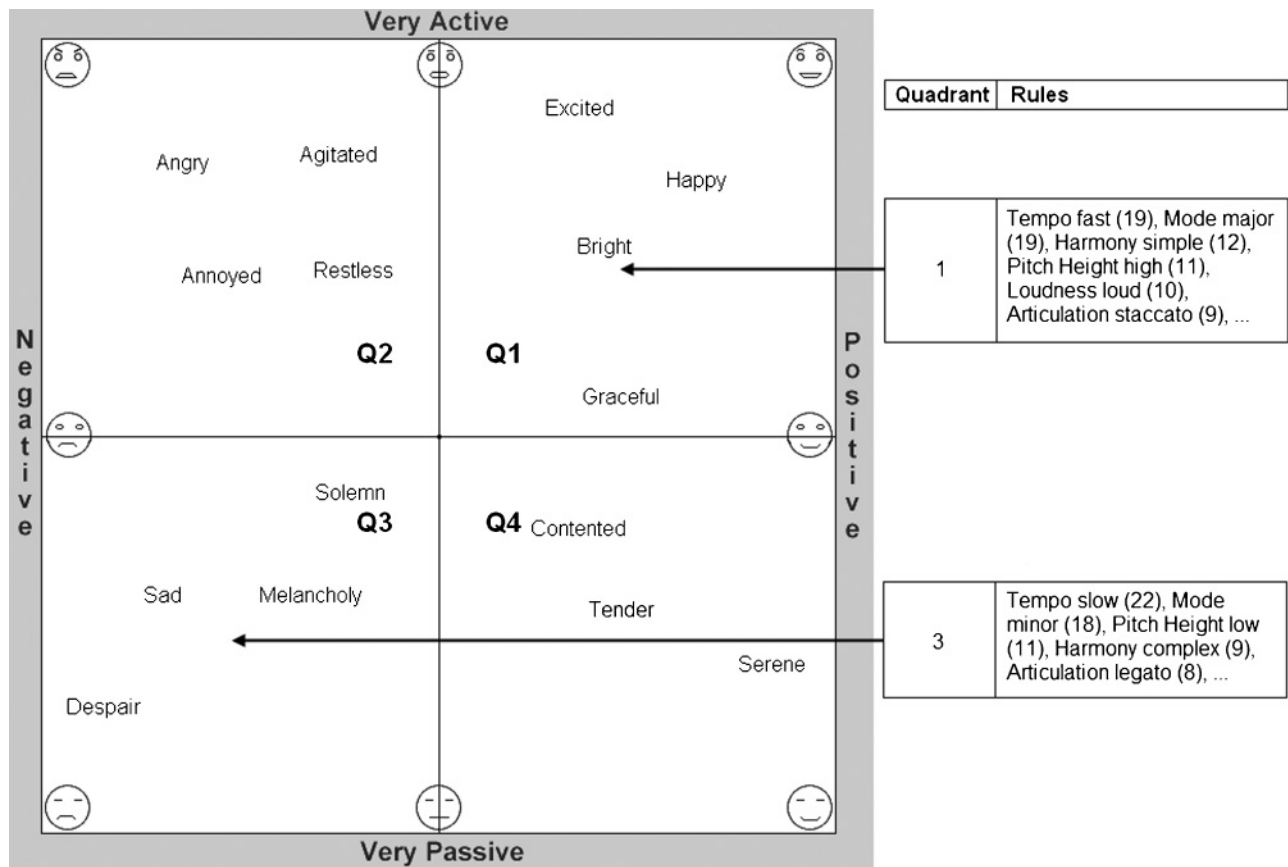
Very Active

Excited

Angry

Agitated

Happy

Bright

Annoyed

Restless

Q2

Q1

Graceful

Solemn

Q3

Q4 Contented

Sad

Melancholy

Tender

Serene

Despair

Very Passive

Negative

Positive

| Quadrant | Rules |
|---|---|
| 1 | Tempo fast (19), Mode major (19), Harmony simple (12), Pitch Height high (11), Loudness loud (10), Articulation staccato (9), ... |
| 3 | Tempo slow (22), Mode minor (18), Pitch Height low (11), Harmony complex (9), Articulation legato (8), ... |